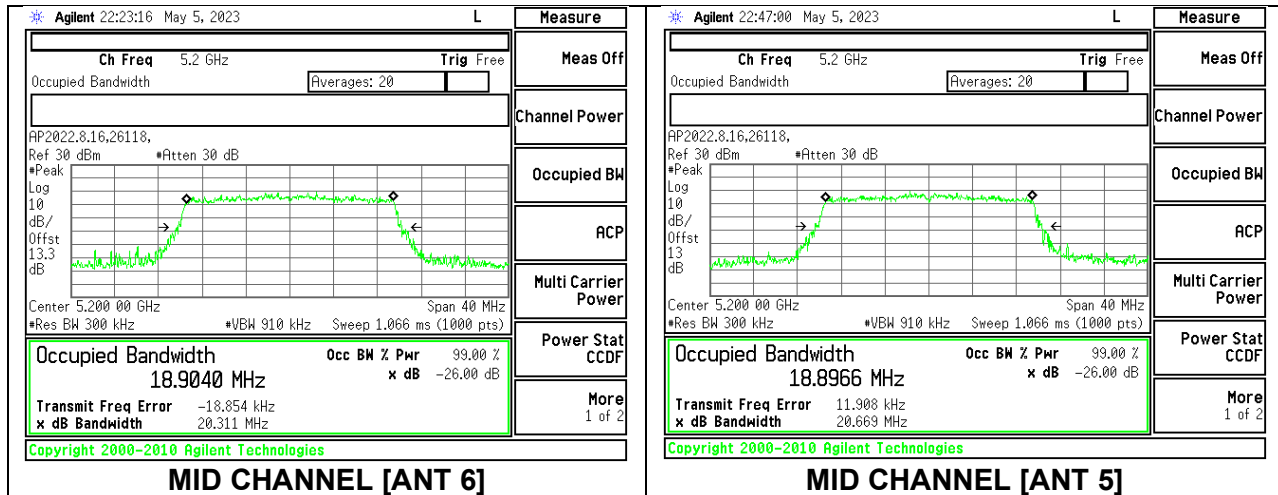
Agilent 22:23:16 May 5, 2023 L

Measure

Ch Freq 5.2 GHz Trig Free

Occupied Bandwidth Averages: 20

AP2022.8.16.26118.

Ref 30 dBm #Atten 30 dB

#Peak

Log

10

dB/

Offst

13.3

dB

Center 5.200 00 GHz Span 40 MHz

#Res BW 300 kHz #VBW 910 kHz Sweep 1.066 ms (1000 pts)

Occupied Bandwidth

18.9040 MHz

Occ BW % Pwr 99.00 %

x dB -26.00 dB

Transmit Freq Error -18.854 kHz

x dB Bandwidth 20.311 MHz

Copyright 2000-2010 Agilent Technologies

Meas Off

Channel Power

Occupied BW

ACP

Multi Carrier Power

Power Stat CCDF

More 1 of 2

MID CHANNEL [ANT 6]

Agilent 22:47:00 May 5, 2023 L

Measure

Ch Freq 5.2 GHz Trig Free

Occupied Bandwidth Averages: 20

AP2022.8.16.26118.

Ref 30 dBm #Atten 30 dB

#Peak

Log

10

dB/

Offst

13

dB

Center 5.200 00 GHz Span 40 MHz

#Res BW 300 kHz #VBW 910 kHz Sweep 1.066 ms (1000 pts)

Occupied Bandwidth

18.8966 MHz

Occ BW % Pwr 99.00 %

x dB -26.00 dB

Transmit Freq Error 11.908 kHz

x dB Bandwidth 20.669 MHz

Copyright 2000-2010 Agilent Technologies

Meas Off

Channel Power

Occupied BW

ACP

Multi Carrier Power

Power Stat CCDF

More 1 of 2

MID CHANNEL [ANT 5]